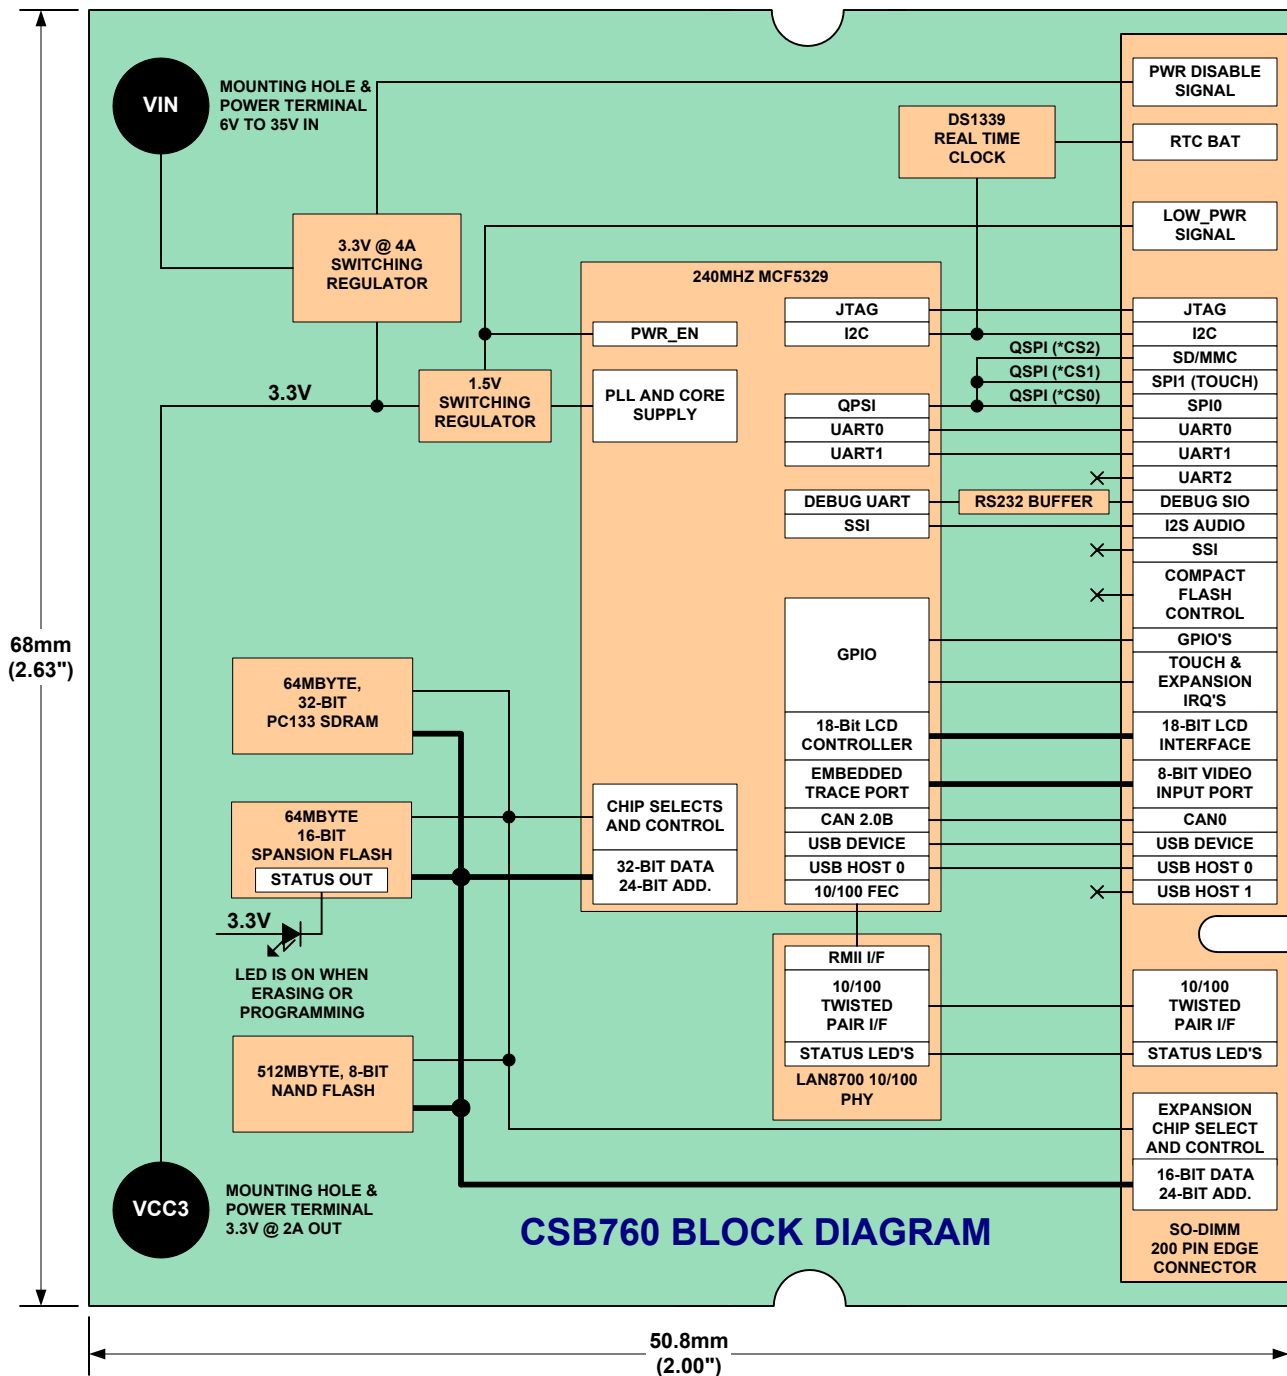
VIN

MOUNTING HOLE & POWER TERMINAL 6V TO 35V IN

3.3V @ 4A SWITCHING REGULATOR

3.3V

1.5V SWITCHING REGULATOR

240MHZ MCF5329

PWR_EN

PLL AND CORE SUPPLY

JTAG

I2C

QPSI

UART0

UART1

DEBUG UART

SSI

GPIO

18-Bit LCD CONTROLLER

EMBEDDED TRACE PORT

CAN 2.0B

USB DEVICE

USB HOST 0

10/100 FEC

CHIP SELECTS AND CONTROL

32-BIT DATA 24-BIT ADD.

DS1339 REAL TIME CLOCK

RS232 BUFFER

QSPI (*CS2)

QSPI (*CS1)

QSPI (*CS0)

PWR DISABLE SIGNAL

RTC BAT

LOW_PWR SIGNAL

JTAG

I2C

SD/MMC

SPI1 (TOUCH)

SPI0

UART0

UART1

UART2

DEBUG SIO

I2S AUDIO

SSI

COMPACT FLASH CONTROL

GPIO'S

TOUCH & EXPANSION IRQ'S

18-BIT LCD INTERFACE

8-BIT VIDEO INPUT PORT

CAN0

USB DEVICE

USB HOST 0

USB HOST 1

10/100 TWISTED PAIR I/F

STATUS LED'S

EXPANSION CHIP SELECT AND CONTROL

16-BIT DATA 24-BIT ADD.

SO-DIMM 200 PIN EDGE CONNECTOR

64MBYTE, 32-BIT PC133 SDRAM

64MBYTE 16-BIT SPANSION FLASH

STATUS OUT

3.3V

LED IS ON WHEN ERASING OR PROGRAMMING

512MBYTE, 8-BIT NAND FLASH

RMII I/F

10/100 TWISTED PAIR I/F

STATUS LED'S

LAN8700 10/100 PHY

VCC3

MOUNTING HOLE & POWER TERMINAL 3.3V @ 2A OUT

CSB760 BLOCK DIAGRAM

68mm (2.63")

50.8mm (2.00")